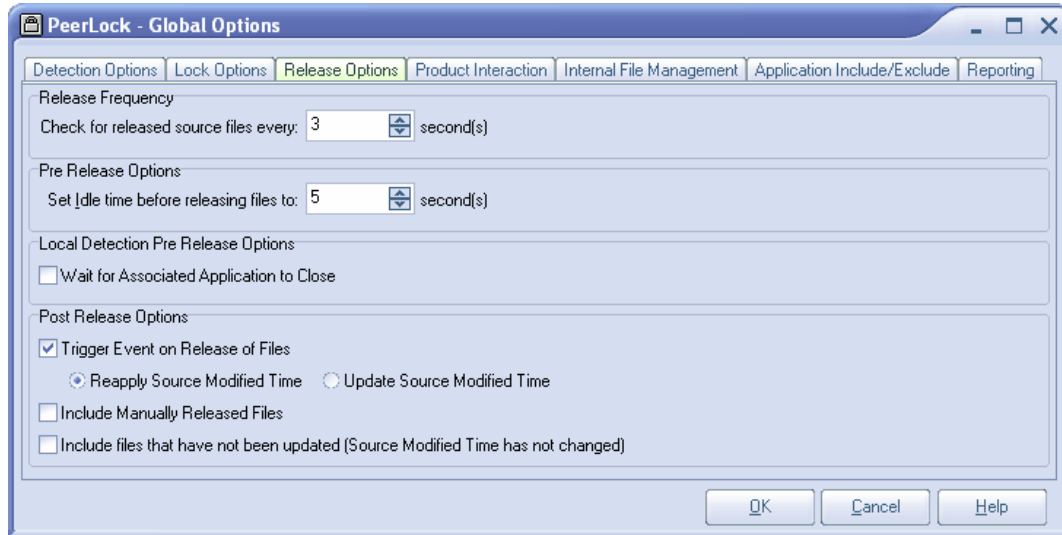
PeerLock - Global Options

Detection Options | Lock Options | Release Options | Product Interaction | Internal File Management | Application Include/Exclude | Reporting

Release Frequency

Check for released source files every: 3 second(s)

Pre Release Options

Set Idle time before releasing files to: 5 second(s)

Local Detection Pre Release Options

Wait for Associated Application to Close

Post Release Options

Trigger Event on Release of Files

Reapply Source Modified Time
Update Source Modified Time

Include Manually Released Files

Include files that have not been updated (Source Modified Time has not changed)

OK
Cancel
Help